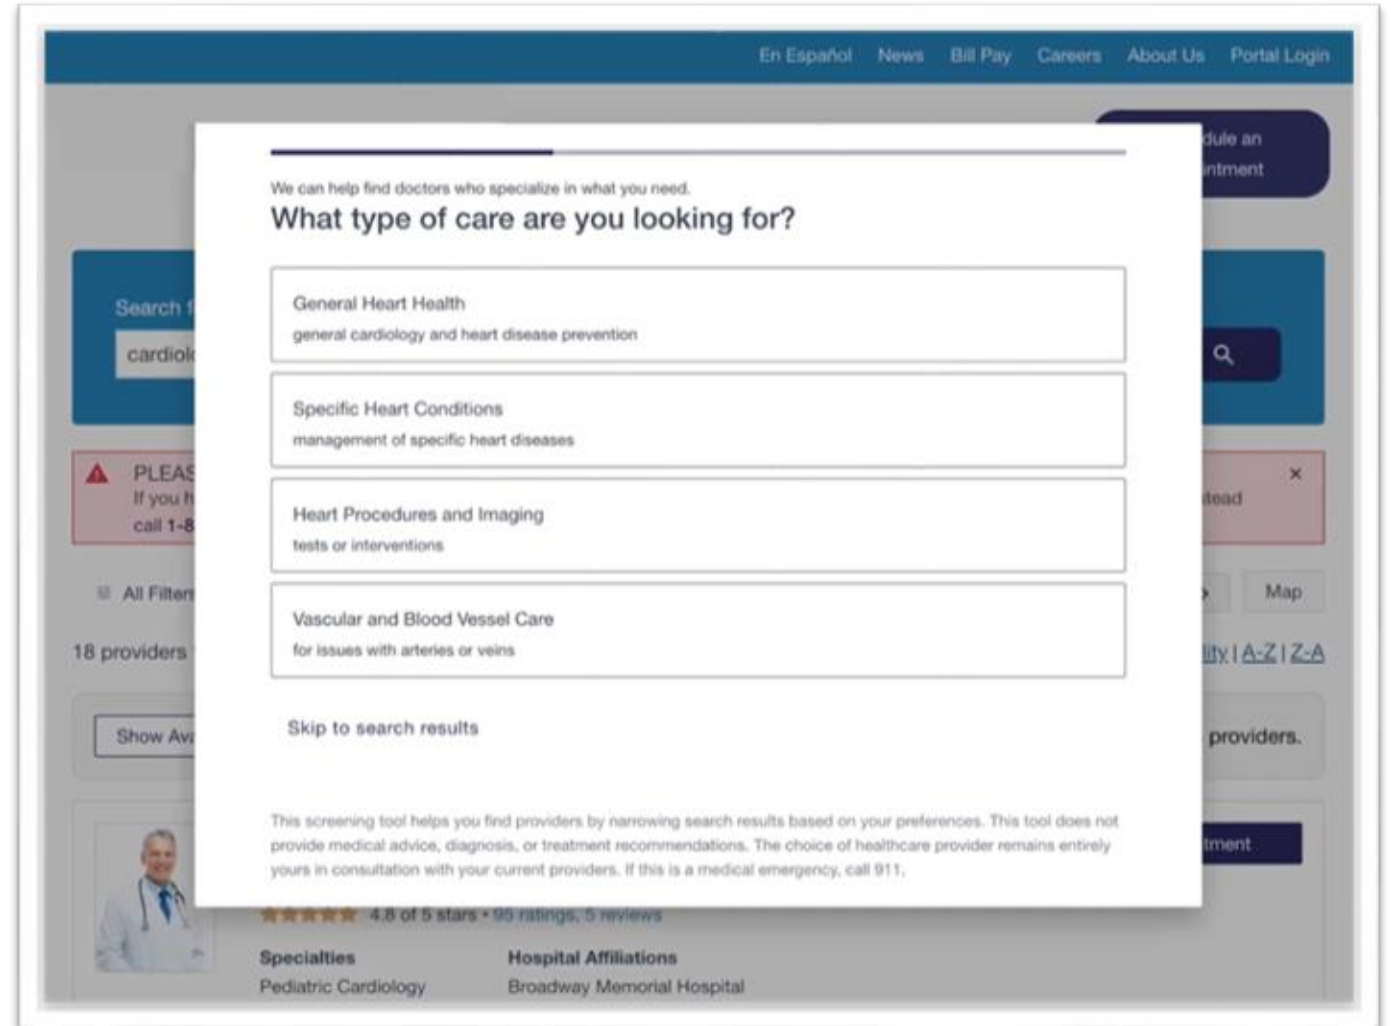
En Español News Bill Pay Careers About Us Portal Login

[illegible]dule an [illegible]ntment

Search f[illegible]

cardiol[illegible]

PLEAS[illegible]
If you h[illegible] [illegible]tead
call 1-8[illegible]

All Filter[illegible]

Map

18 providers

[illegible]lity | A-Z | Z-A

Show Av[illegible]

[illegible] providers.

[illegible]tment

We can help find doctors who specialize in what you need.

What type of care are you looking for?

General Heart Health
general cardiology and heart disease prevention

Specific Heart Conditions
management of specific heart diseases

Heart Procedures and Imaging
tests or interventions

Vascular and Blood Vessel Care
for issues with arteries or veins

Skip to search results

This screening tool helps you find providers by narrowing search results based on your preferences. This tool does not provide medical advice, diagnosis, or treatment recommendations. The choice of healthcare provider remains entirely yours in consultation with your current providers. If this is a medical emergency, call 911.

4.8 of 5 stars • 95 ratings, 5 reviews

Specialties
Pediatric Cardiology

Hospital Affiliations
Broadway Memorial Hospital